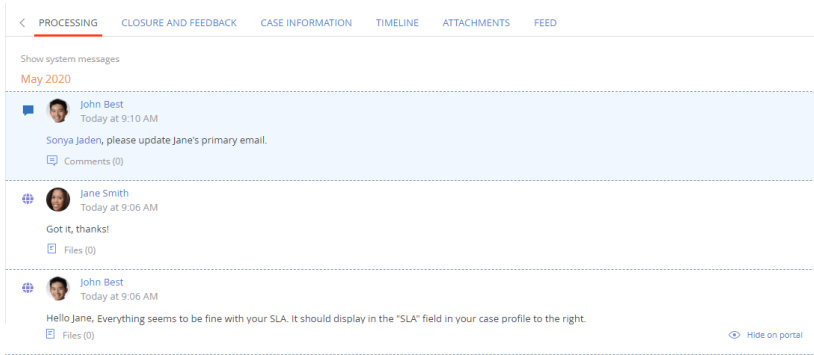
< PROCESSING CLOSURE AND FEEDBACK CASE INFORMATION TIMELINE ATTACHMENTS FEED

Show system messages

May 2020

John Best
Today at 9:10 AM

Sonya Jaden, please update Jane's primary email.

Comments (0)

Jane Smith
Today at 9:06 AM

Got it, thanks!

Files (0)

John Best
Today at 9:06 AM

Hello Jane, Everything seems to be fine with your SLA. It should display in the "SLA" field in your case profile to the right.

Files (0)

Hide on portal